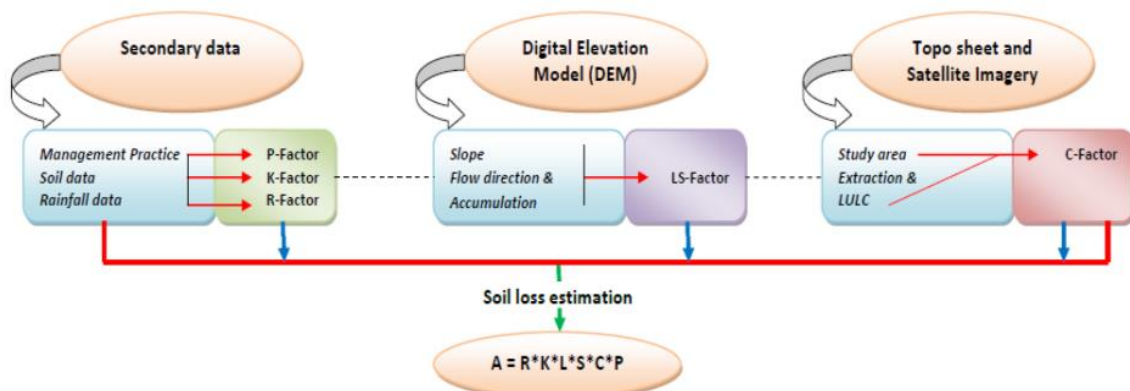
Secondary data

Digital Elevation Model (DEM)

Topo sheet and Satellite Imagery

Management Practice
Soil data
Rainfall data

P-Factor
K-Factor
R-Factor

Slope
Flow direction & Accumulation

LS-Factor

Study area Extraction & LULC

C-Factor

Soil loss estimation

A = R*K*L*S*C*P